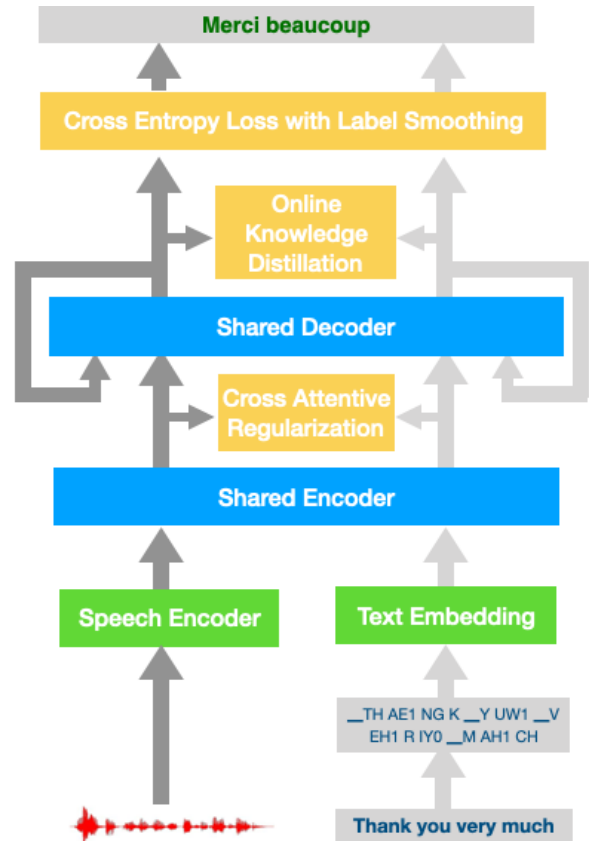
Merci beaucoup

Cross Entropy Loss with Label Smoothing

Online Knowledge Distillation

Shared Decoder

Cross Attentive Regularization

Shared Encoder

Speech Encoder

Text Embedding

__TH AE1 NG K __Y UW1 __V EH1 R IY0 __M AH1 CH

Thank you very much